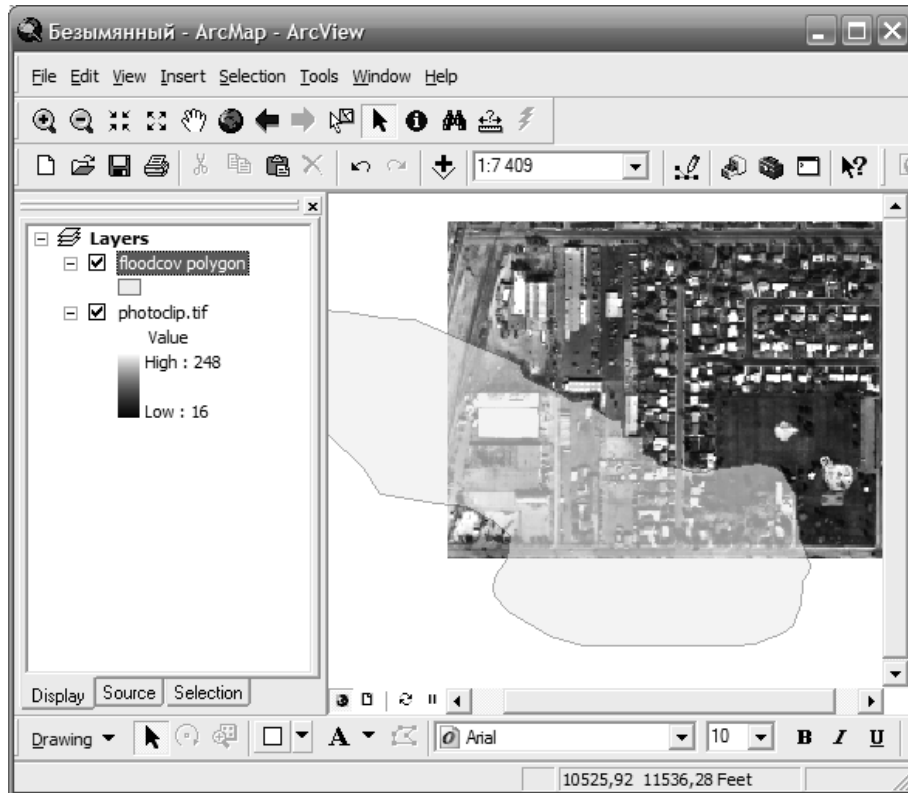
Безымянный - ArcMap - ArcView

File Edit View Insert Selection Tools Window Help

1:7 409

Layers
floodcov polygon
photoclip.tif
Value
High : 248
Low : 16

Display Source Selection

Drawing
Arial
10
B I U

10525,92 11536,28 Feet